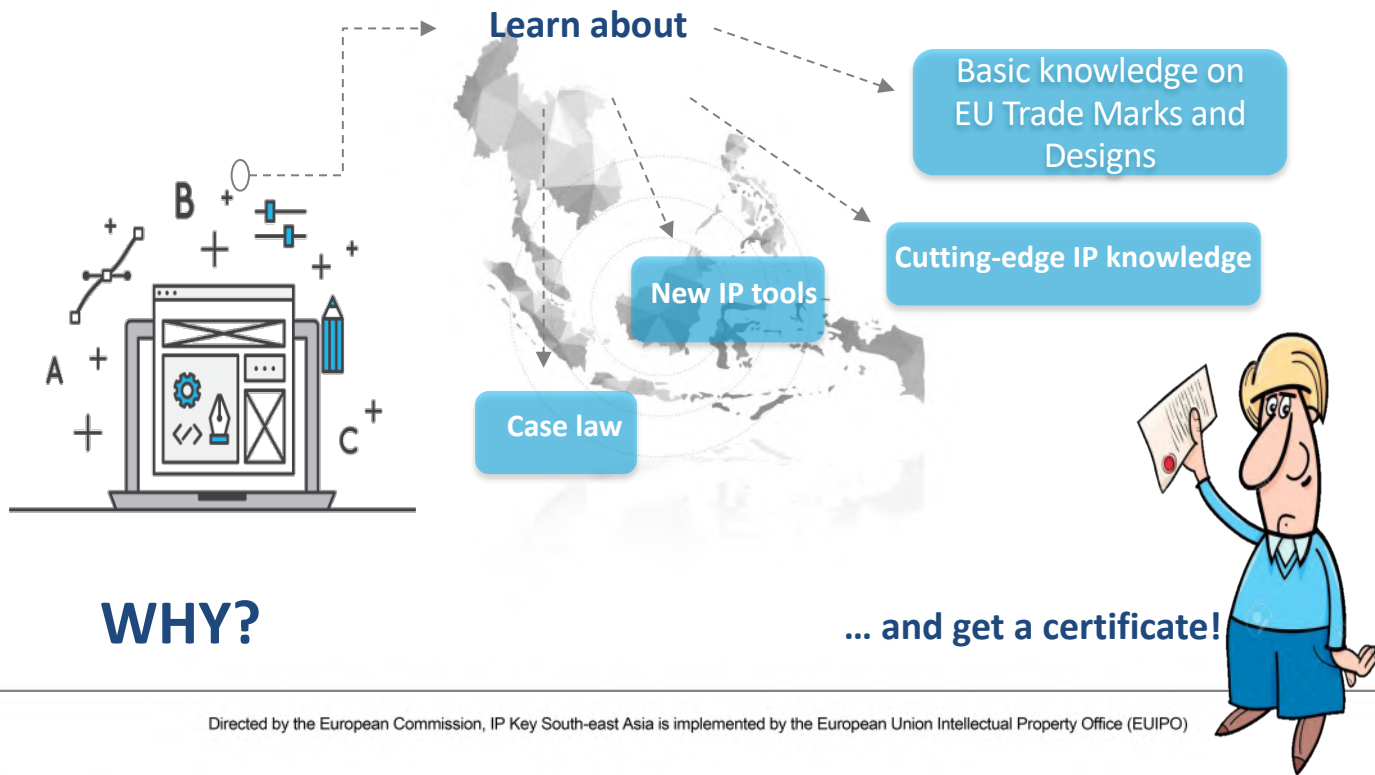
Learn about

Basic knowledge on EU Trade Marks and Designs

Cutting-edge IP knowledge

New IP tools

Case law

B

A

C

WHY?

… and get a certificate!

Directed by the European Commission, IP Key South-east Asia is implemented by the European Union Intellectual Property Office (EUIPO)